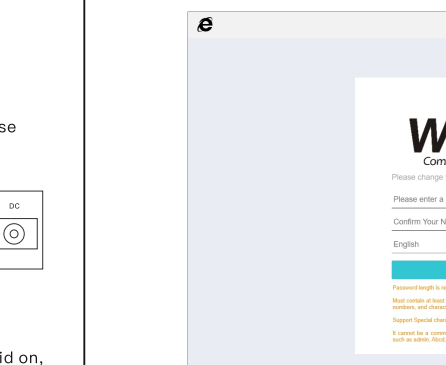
se

DC

id on,

Com

Please change

Please enter a

Confirm Your N

English

Password length is n

Most contain at least numbers, and charac

Support Special char

It cannot be a comm such as admin, Abcd